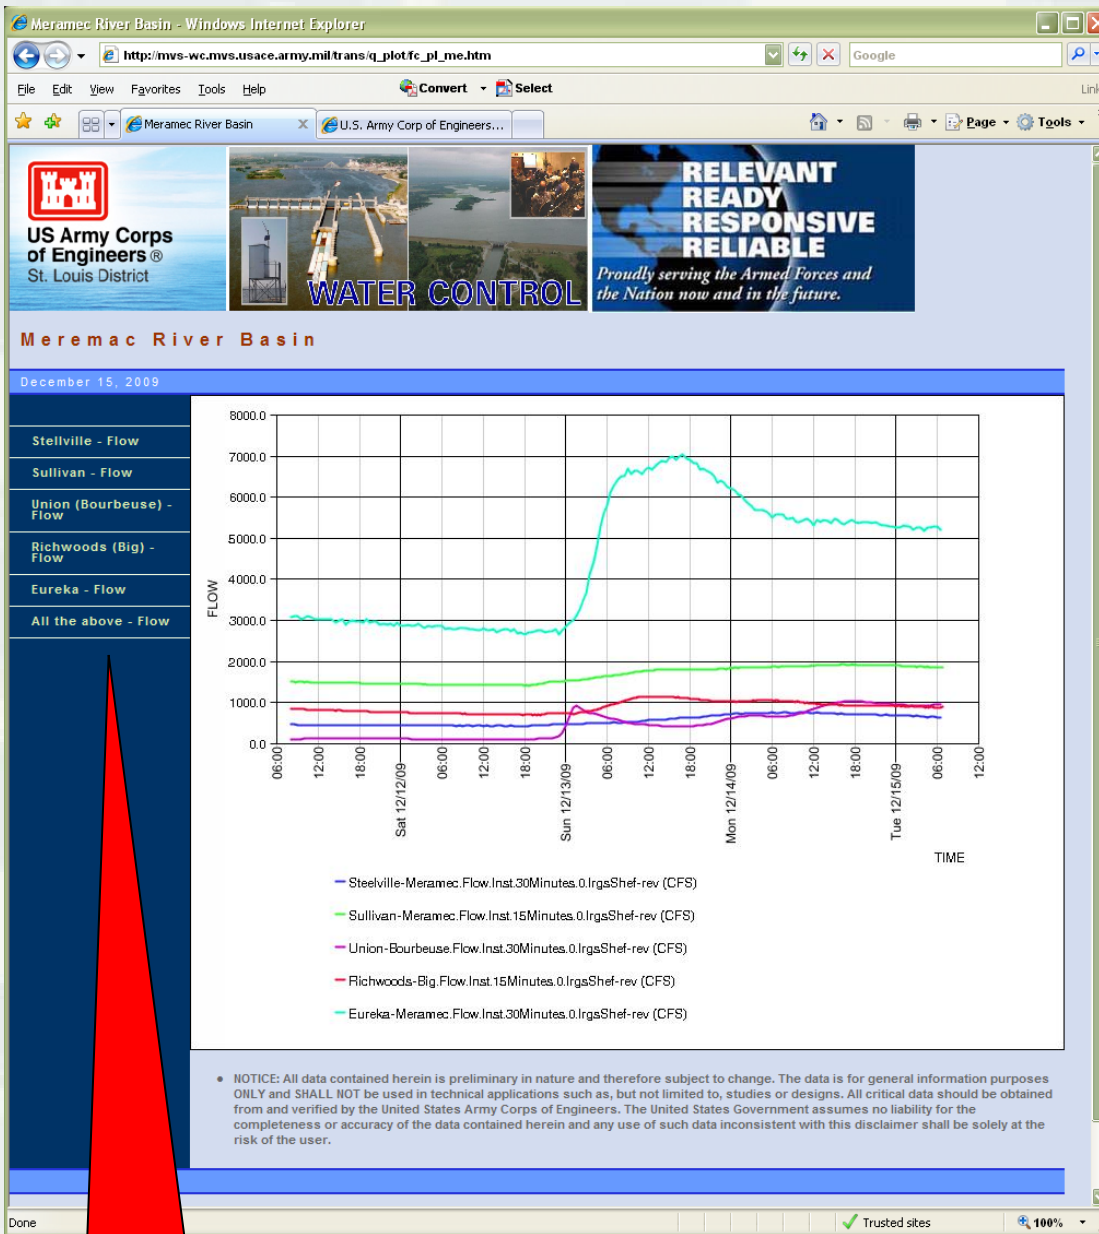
Meramec River Basin - Windows Internet Explorer

http://mvs-wc.mvs.usace.army.mil/trans/q_plot/fc_pl_me.htm

Google

File Edit View Favorites Tools Help

Convert Select

Meramec River Basin

U.S. Army Corp of Engineers...

Page Tools

US Army Corps of Engineers® St. Louis District

WATER CONTROL

RELEVANT READY RESPONSIVE RELIABLE

Proudly serving the Armed Forces and the Nation now and in the future.

Meremac River Basin

December 15, 2009

Stellville - Flow
Sullivan - Flow
Union (Bourbeuse) - Flow
Richwoods (Big) - Flow
Eureka - Flow
All the above - Flow

8000.0
7000.0
6000.0
5000.0
4000.0
3000.0
2000.0
1000.0
0.0

FLOW

06:00 12:00 18:00 Sat 12/12/09 06:00 12:00 18:00 Sun 12/13/09 06:00 12:00 18:00 Mon 12/14/09 06:00 12:00 18:00 Tue 12/15/09 06:00 12:00

TIME

Steelville-Meramec.Flow.Inst.30Minutes.0.lrgsShef-rev (CFS)
Sullivan-Meramec.Flow.Inst.15Minutes.0.lrgsShef-rev (CFS)
Union-Bourbeuse.Flow.Inst.30Minutes.0.lrgsShef-rev (CFS)
Richwoods-Big.Flow.Inst.15Minutes.0.lrgsShef-rev (CFS)
Eureka-Meramec.Flow.Inst.30Minutes.0.lrgsShef-rev (CFS)

• NOTICE: All data contained herein is preliminary in nature and therefore subject to change. The data is for general information purposes ONLY and SHALL NOT be used in technical applications such as, but not limited to, studies or designs. All critical data should be obtained from and verified by the United States Army Corps of Engineers. The United States Government assumes no liability for the completeness or accuracy of the data contained herein and any use of such data inconsistent with this disclaimer shall be solely at the risk of the user.

Done

Trusted sites

100%